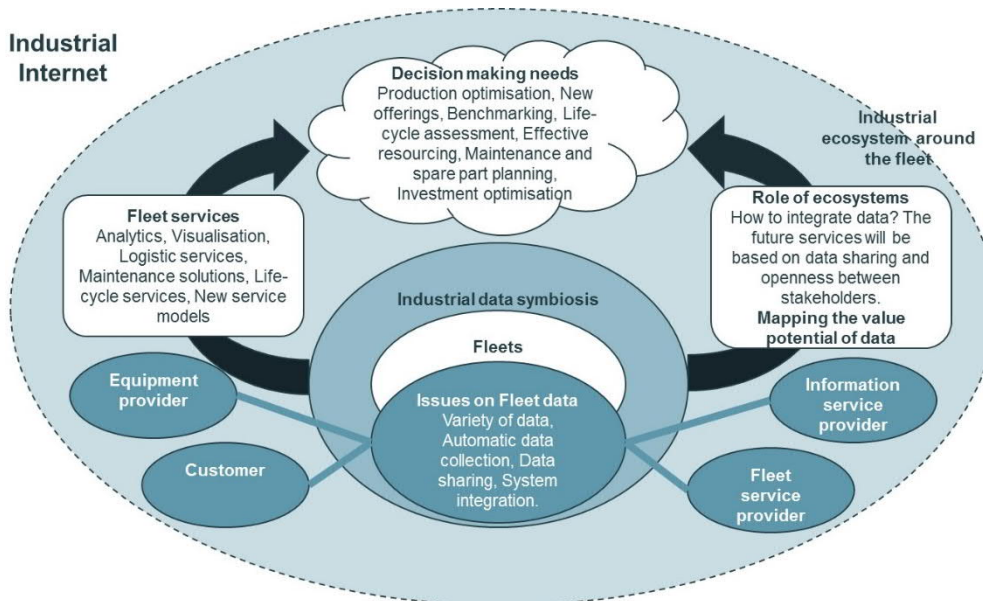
Industrial Internet

Decision making needs
Production optimisation, New offerings, Benchmarking, Lifecycle assessment, Effective resourcing, Maintenance and spare part planning, Investment optimisation

Industrial ecosystem around the fleet

Fleet services
Analytics, Visualisation, Logistic services, Maintenance solutions, Lifecycle services, New service models

Role of ecosystems
How to integrate data? The future services will be based on data sharing and openness between stakeholders.
Mapping the value potential of data

Industrial data symbiosis

Fleets

Issues on Fleet data
Variety of data, Automatic data collection, Data sharing, System integration.

Equipment provider

Customer

Information service provider

Fleet service provider